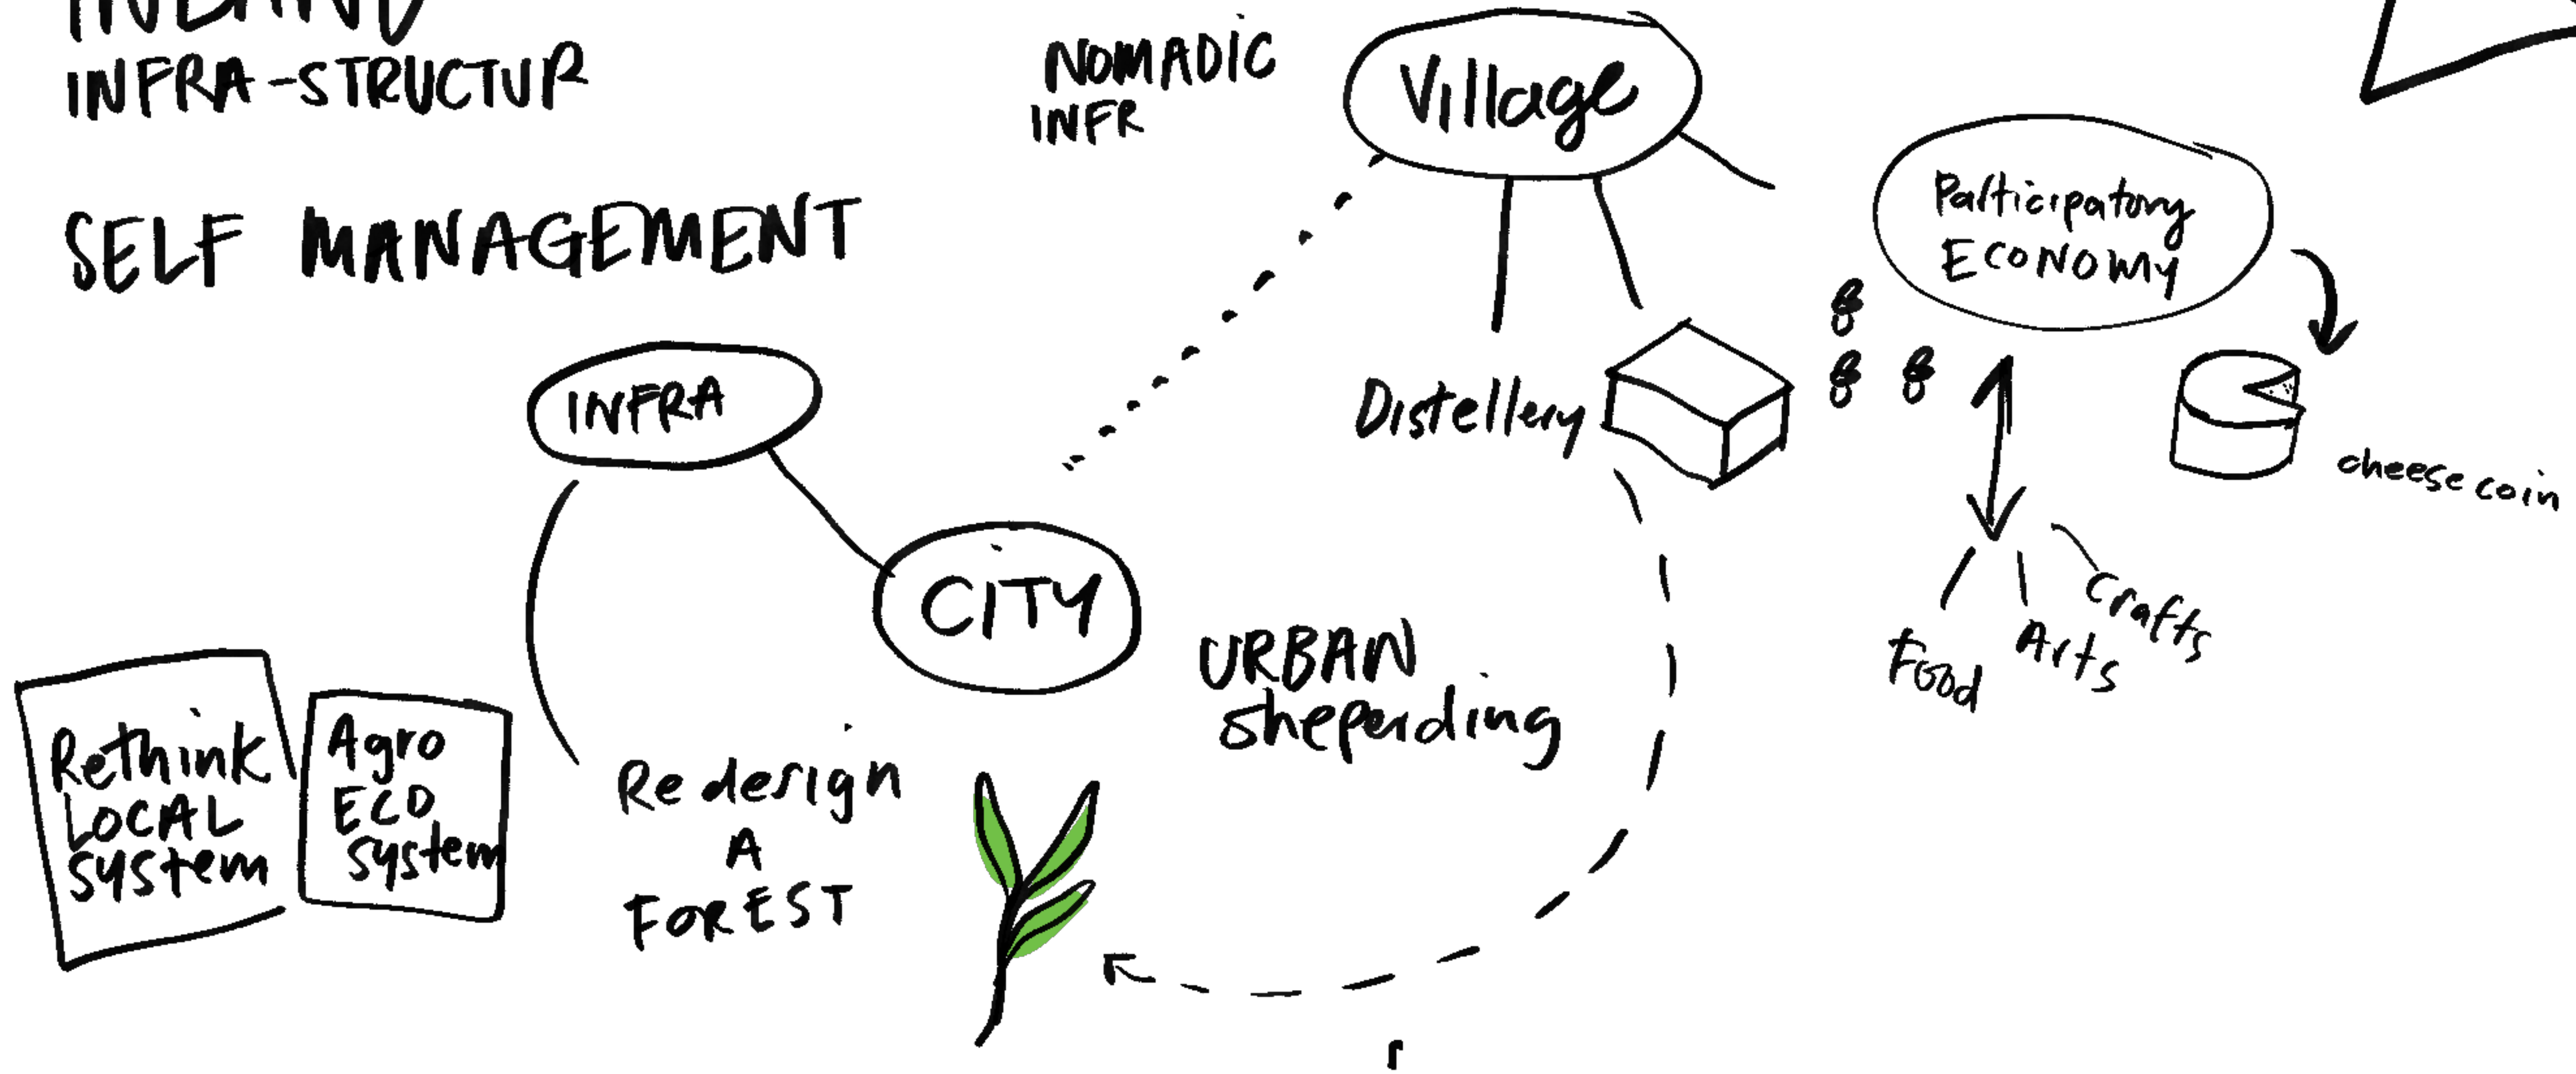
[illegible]
INFRA-STRUCTUR

NOMADIC
INFR

Village

SELF MANAGEMENT

Paltricipatory
ECONOMY

INFRA

Distellery

cheese coin

CITY

URBAN
shepeding

Crafts
Arts
Food

Rethink
LOCAL
SYSTEM

Agro
ECO
system

Redesign
A
FOREST